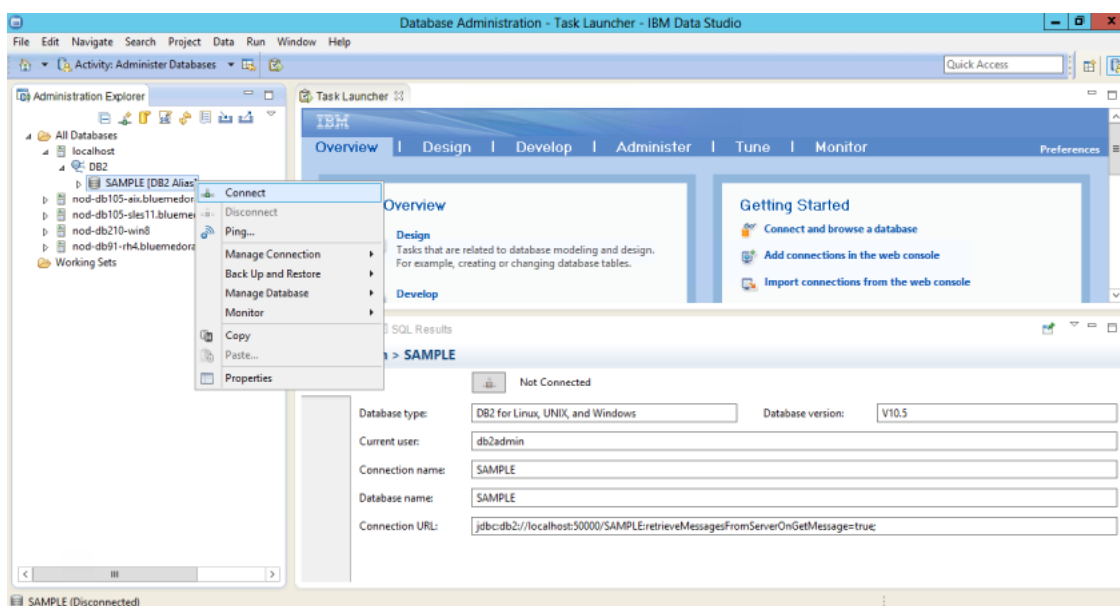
Database Administration - Task Launcher - IBM Data Studio

File Edit Navigate Search Project Data Run Window Help

Activity: Administer Databases

Quick Access

Administration Explorer

All Databases
localhost
DB2
SAMPLE [DB2 Alias]
nod-db105-aix.bluemedor
nod-db105-sles11.blueme
nod-db210-win8
nod-db91-rh4.bluemedora
Working Sets

Connect
Disconnect
Ping...
Manage Connection
Back Up and Restore
Manage Database
Monitor
Copy
Paste...
Properties

Task Launcher

IBM

Overview | Design | Develop | Administer | Tune | Monitor

Preferences

Overview

Design
Tasks that are related to database modeling and design. For example, creating or changing database tables.

Develop

Getting Started

Connect and browse a database

Add connections in the web console

Import connections from the web console

SQL Results

n > SAMPLE

Not Connected

| Database type: | DB2 for Linux, UNIX, and Windows | Database version: | V10.5 |
|---|---|---|---|
| Current user: | db2admin | | |
| Connection name: | SAMPLE | | |
| Database name: | SAMPLE | | |
| Connection URL: | jdbc:db2://localhost:50000/SAMPLE:retrieveMessagesFromServerOnGetMessage=true; | | |

SAMPLE (Disconnected)